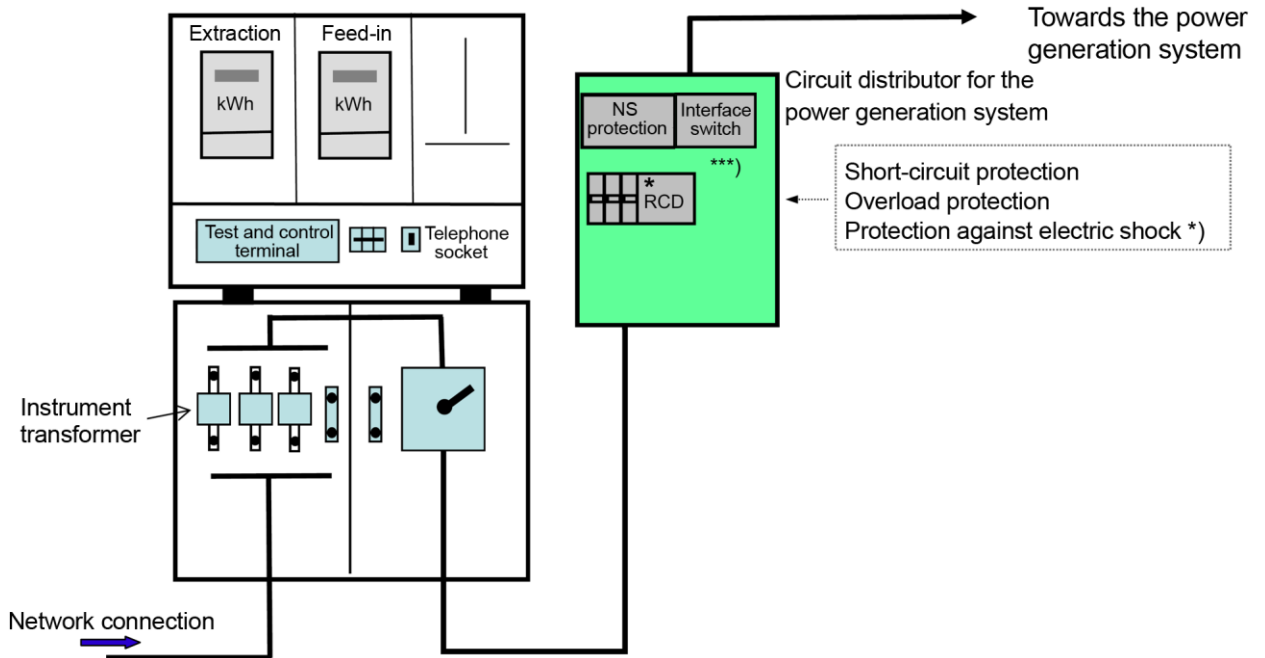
Extraction
kWh
Feed-in
kWh

Test and control terminal
Telephone socket

Towards the power generation system

Circuit distributor for the power generation system

NS protection
Interface switch
***)
*
RCD

Short-circuit protection
Overload protection
Protection against electric shock *)

Instrument transformer

Network connection